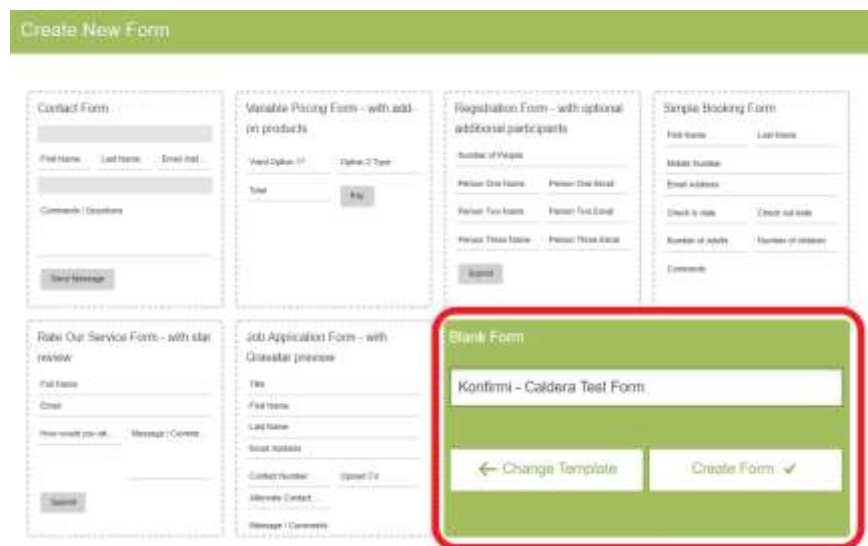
Create New Form

Contact Form

First Name Last Name Email Add...

Comments / Questions

Send Message

Variable Pricing Form - with add-on products

Variable Option 1? Option 2 Type

Total

Pay

Registration Form - with optional additional participants

Number of People

Person One Name Person One Email

Person Two Name Person Two Email

Person Three Name Person Three Email

Submit

Simple Booking Form

First Name Last Name

Mobile Number

Email Address

Check in date Check out date

Number of adults Number of children

Comments

Rate Our Service Form - with star review

Full Name

Email

How would you rat... Message / Comme...

Submit

Job Application Form - with Gravatar preview

Title

First Name

Last Name

Email Address

Contact Number Upload CV

Alternate Contact...

Message / Comments

Blank Form

Konfirmi - Caldera Test Form

← Change Template

Create Form ✓